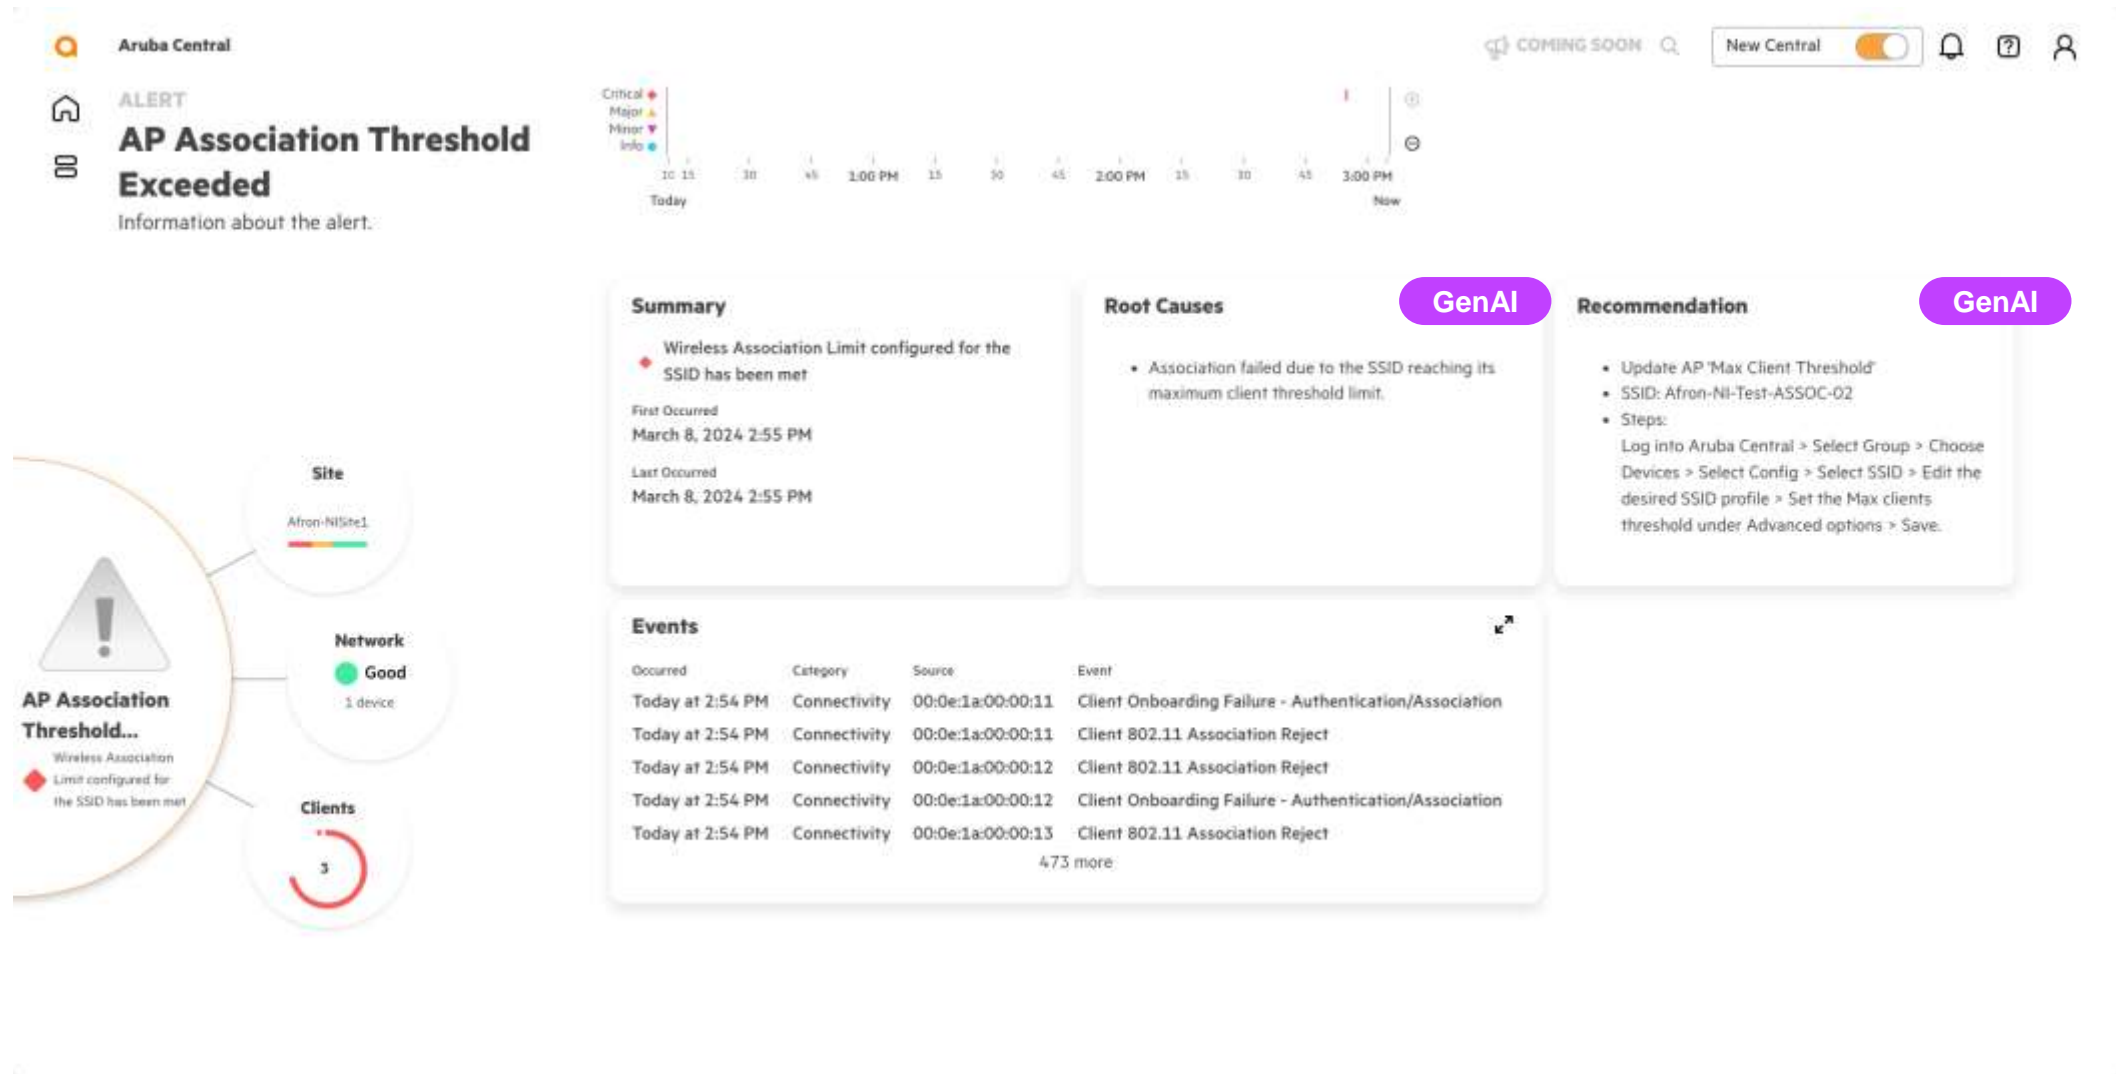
Aruba Central

COMING SOON

New Central

ALERT

AP Association Threshold Exceeded

Information about the alert.

Critical
Major
Minor
Info

10 15 30 45 1:00 PM 15 30 45 2:00 PM 15 30 45 3:00 PM

Today

Now

Site

Afron-NISite1

Network

Good

1 device

Clients

3

AP Association Threshold...

Wireless Association Limit configured for the SSID has been met

Summary

Wireless Association Limit configured for the SSID has been met

First Occurred

March 8, 2024 2:55 PM

Last Occurred

March 8, 2024 2:55 PM

Root Causes

GenAI

- Association failed due to the SSID reaching its maximum client threshold limit.

Recommendation

GenAI

- Update AP 'Max Client Threshold'
- SSID: Afron-NI-Test-ASSOC-02
- Steps:
Log into Aruba Central > Select Group > Choose Devices > Select Config > Select SSID > Edit the desired SSID profile > Set the Max clients threshold under Advanced options > Save.

Events

| Occurred | Category | Source | Event |
|---|---|---|---|
| Today at 2:54 PM | Connectivity | 00:0e:1a:00:00:11 | Client Onboarding Failure - Authentication/Association |
| Today at 2:54 PM | Connectivity | 00:0e:1a:00:00:11 | Client 802.11 Association Reject |
| Today at 2:54 PM | Connectivity | 00:0e:1a:00:00:12 | Client 802.11 Association Reject |
| Today at 2:54 PM | Connectivity | 00:0e:1a:00:00:12 | Client Onboarding Failure - Authentication/Association |
| Today at 2:54 PM | Connectivity | 00:0e:1a:00:00:13 | Client 802.11 Association Reject |

473 more